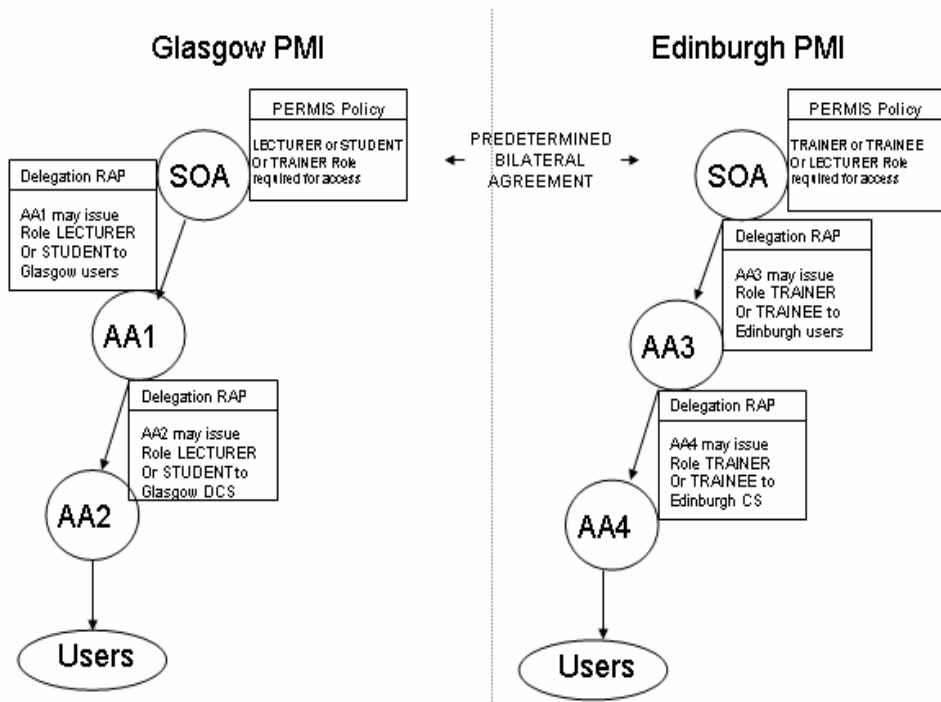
Glasgow PMI

PERMIS Policy

LECTURER or STUDENT Or TRAINER Role required for access

SOA

Delegation RAP

AA1 may issue Role LECTURER Or STUDENT to Glasgow users

AA1

Delegation RAP

AA2 may issue Role LECTURER Or STUDENT to Glasgow DCS

AA2

Users

PREDETERMINED BILATERAL AGREEMENT

Edinburgh PMI

PERMIS Policy

TRAINER or TRAINEE Or LECTURER Role required for access

SOA

Delegation RAP

AA3 may issue Role TRAINER Or TRAINEE to Edinburgh users

AA3

Delegation RAP

AA4 may issue Role TRAINER Or TRAINEE to Edinburgh CS

AA4

Users